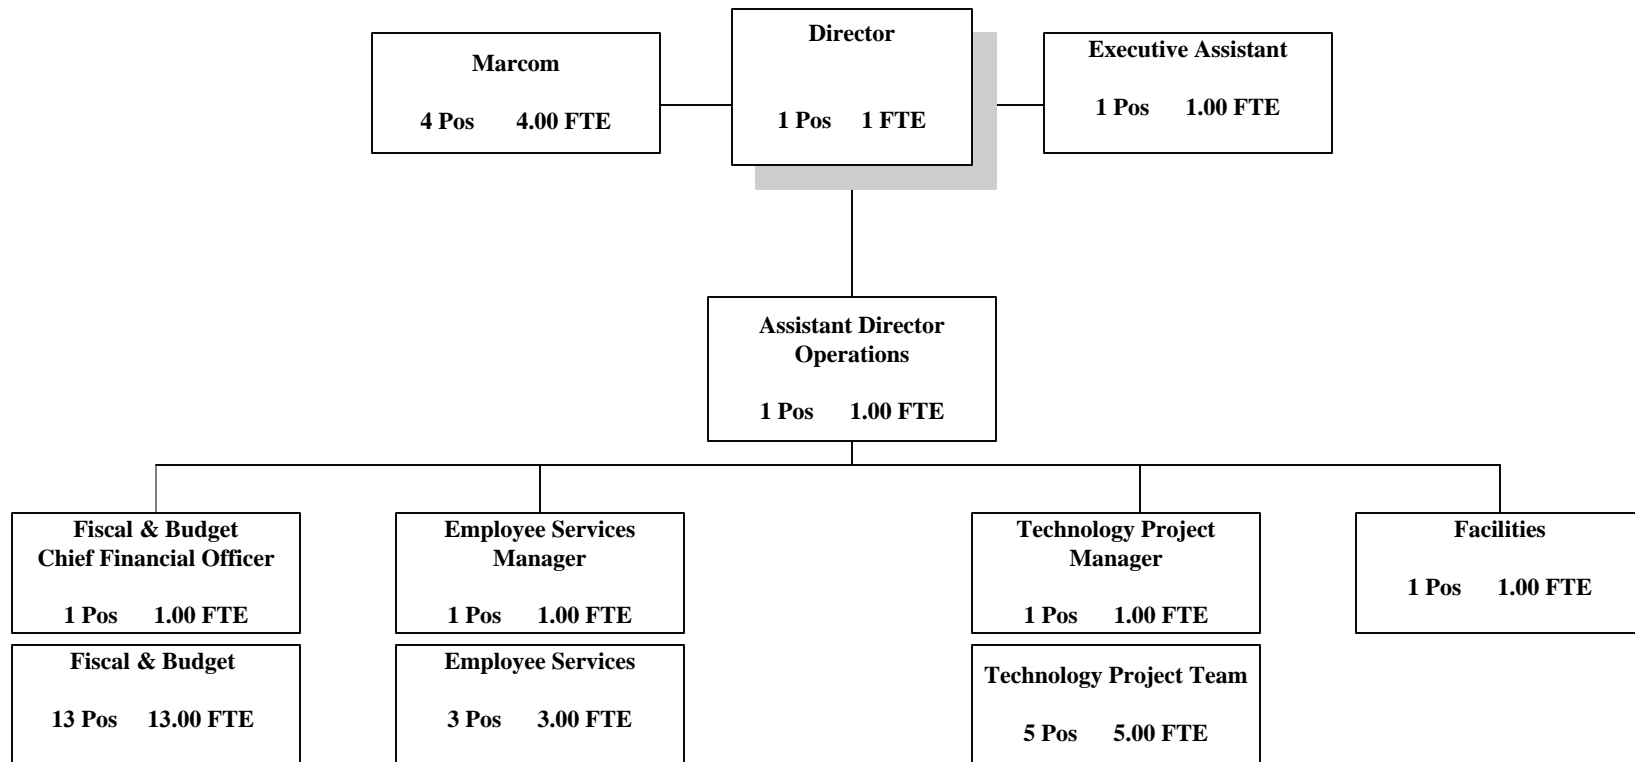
Marcom

4 Pos 4.00 FTE

Director

1 Pos 1 FTE

Executive Assistant

1 Pos 1.00 FTE

Assistant Director Operations

1 Pos 1.00 FTE

Fiscal & Budget Chief Financial Officer

1 Pos 1.00 FTE

Fiscal & Budget

13 Pos 13.00 FTE

Employee Services Manager

1 Pos 1.00 FTE

Employee Services

3 Pos 3.00 FTE

Technology Project Manager

1 Pos 1.00 FTE

Technology Project Team

5 Pos 5.00 FTE

Facilities

1 Pos 1.00 FTE